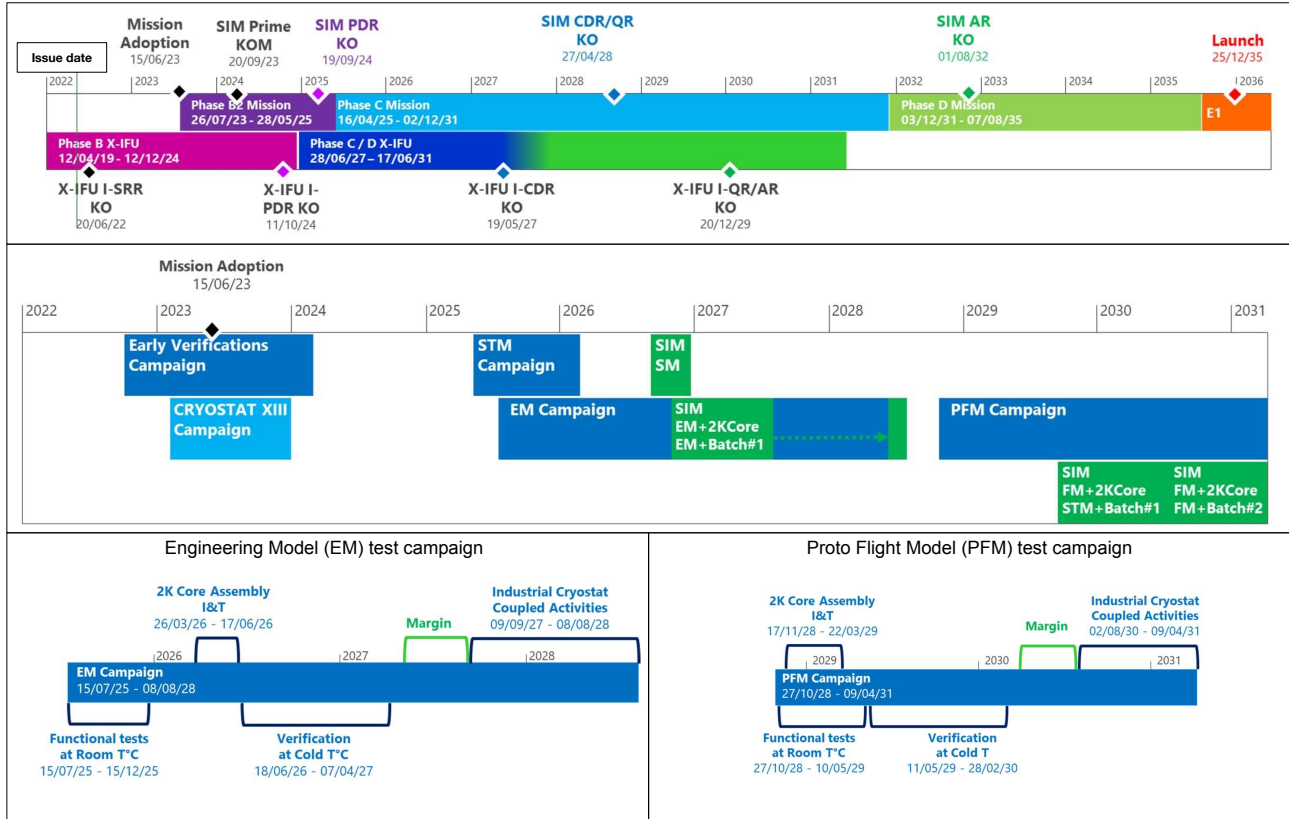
Issue date

Mission Adoption
15/06/23

SIM Prime KOM
20/09/23

SIM PDR KO
19/09/24

SIM CDR/QR KO
27/04/28

SIM AR KO
01/08/32

Launch
25/12/35

2022 | 2023 | 2024 | 2025 | 2026 | 2027 | 2028 | 2029 | 2030 | 2031 | 2032 | 2033 | 2034 | 2035 | 2036

Phase B2 Mission
26/07/23 - 28/05/25

Phase C Mission
16/04/25 - 02/12/31

Phase D Mission
03/12/31 - 07/08/35

E1

Phase B X-IFU
12/04/19 - 12/12/24

Phase C / D X-IFU
28/06/27 – 17/06/31

X-IFU I-SRR KO
20/06/22

X-IFU I-PDR KO
11/10/24

X-IFU I-CDR KO
19/05/27

X-IFU I-QR/AR KO
20/12/29

Mission Adoption
15/06/23

2022 | 2023 | 2024 | 2025 | 2026 | 2027 | 2028 | 2029 | 2030 | 2031

Early Verifications Campaign

STM Campaign

SIM SM

CRYOSTAT XIII Campaign

EM Campaign

SIM EM+2KCore EM+Batch#1

PFM Campaign

SIM FM+2KCore STM+Batch#1

SIM FM+2KCore FM+Batch#2

Engineering Model (EM) test campaign

2K Core Assembly I&T
26/03/26 - 17/06/26

Margin

Industrial Cryostat Coupled Activities
09/09/27 - 08/08/28

2026 | 2027 | 2028

EM Campaign
15/07/25 - 08/08/28

Functional tests at Room T°C
15/07/25 - 15/12/25

Verification at Cold T°C
18/06/26 - 07/04/27

Proto Flight Model (PFM) test campaign

2K Core Assembly I&T
17/11/28 - 22/03/29

Margin

Industrial Cryostat Coupled Activities
02/08/30 - 09/04/31

2029 | 2030 | 2031

PFM Campaign
27/10/28 - 09/04/31

Functional tests at Room T°C
27/10/28 - 10/05/29

Verification at Cold T
11/05/29 - 28/02/30